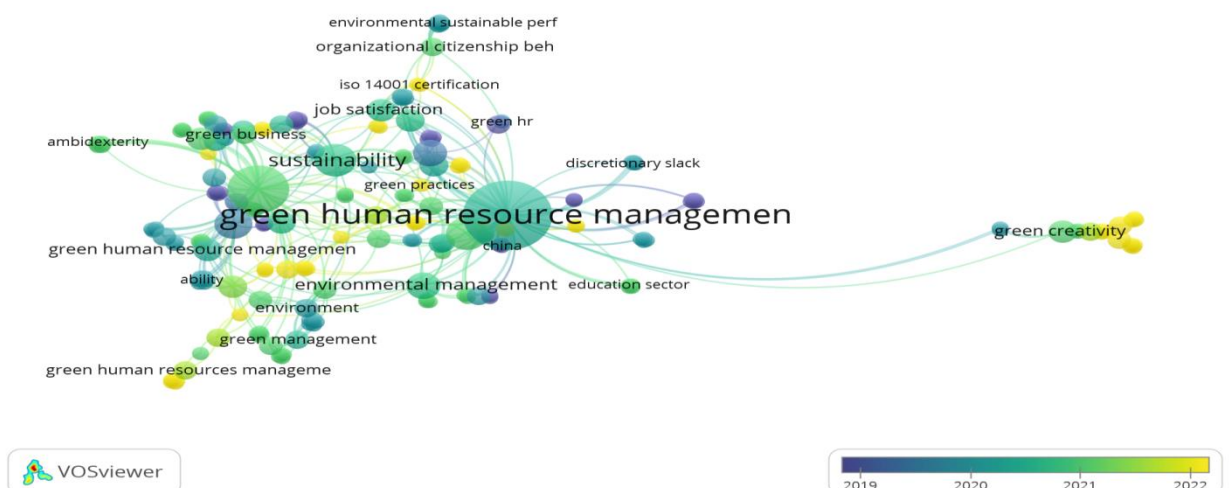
environmental sustainable perf
organizational citizenship beh
iso 14001 certification
job satisfaction
green hr
green business
ambidexterity
sustainability
discretionary slack
green practices
green human resource managemen
green creativity
green human resource managemen
china
ability
environmental management
education sector
environment
green management
green human resources manageme

VOSviewer

2019
2020
2021
2022